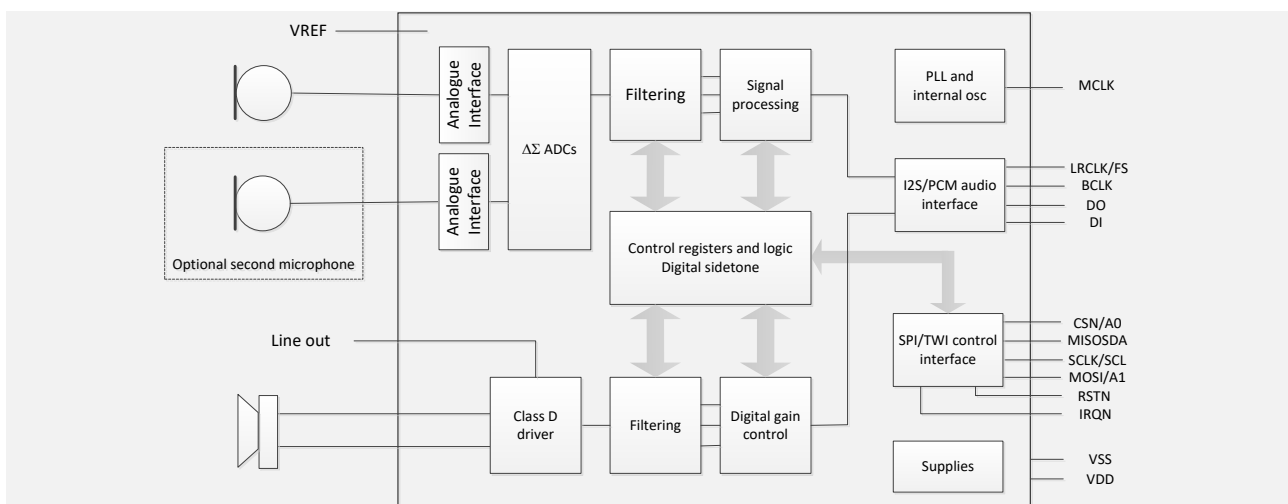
VREF

Analogue Interface

Analogue Interface

Optional second microphone

$\Delta\Sigma$ ADCs

Filtering

Signal processing

PLL and internal osc

MCLK

I2S/PCM audio interface

LRCLK/FS
BCLK
DO
DI

Control registers and logic
Digital sidetone

SPI/TWI control interface

CSN/A0
MISOSDA
SCLK/SCL
MOSI/A1
RSTN
IRQN

Line out

Class D driver

Filtering

Digital gain control

Supplies

VSS
VDD